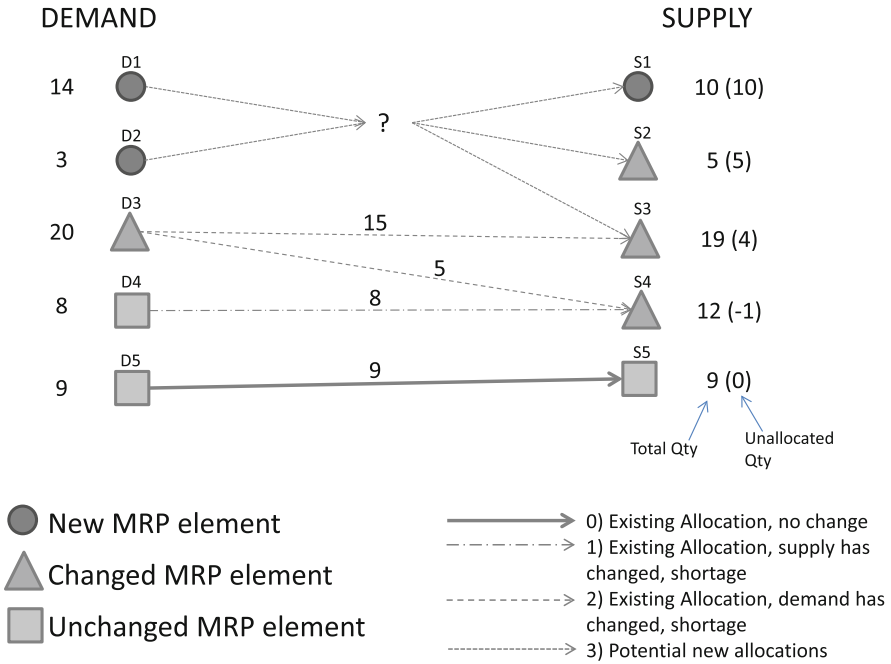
DEMAND

SUPPLY

14 D1

3 D2

20 D3

8 D4

9 D5

?

15

5

8

9

S1 10 (10)

S2 5 (5)

S3 19 (4)

S4 12 (-1)

S5 9 (0)

Total Qty

Unallocated Qty

New MRP element

Changed MRP element

Unchanged MRP element

0) Existing Allocation, no change

1) Existing Allocation, supply has changed, shortage

2) Existing Allocation, demand has changed, shortage

3) Potential new allocations